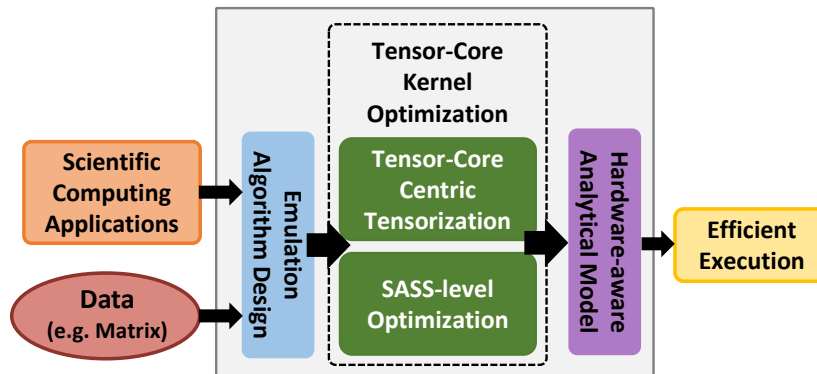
Scientific Computing Applications

Data
(e.g. Matrix)

Emulation Algorithm Design

Tensor-Core Kernel Optimization

Tensor-Core Centric Tensorization

SASS-level Optimization

Hardware-aware Analytical Model

Efficient Execution